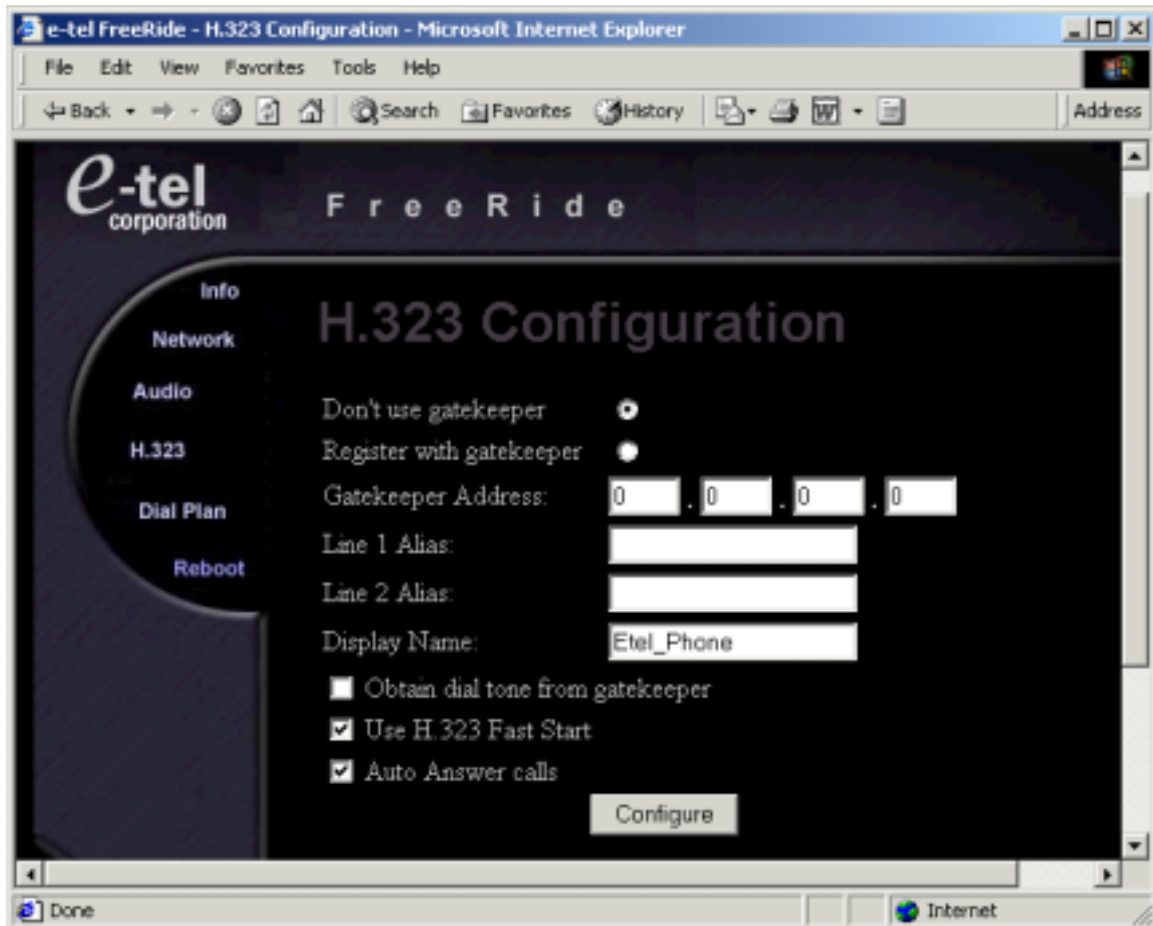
e-tel FreeRide - H.323 Configuration - Microsoft Internet Explorer

File Edit View Favorites Tools Help

Back Search Favorites History Address

e-tel corporation

FreeRide

Info
Network
Audio
H.323
Dial Plan
Reboot

H.323 Configuration

Don't use gatekeeper
Register with gatekeeper
Gatekeeper Address: 0 . 0 . 0 . 0
Line 1 Alias:
Line 2 Alias:
Display Name: Etel_Phone
Obtain dial tone from gatekeeper
Use H.323 Fast Start
Auto Answer calls

Configure

Done
Internet